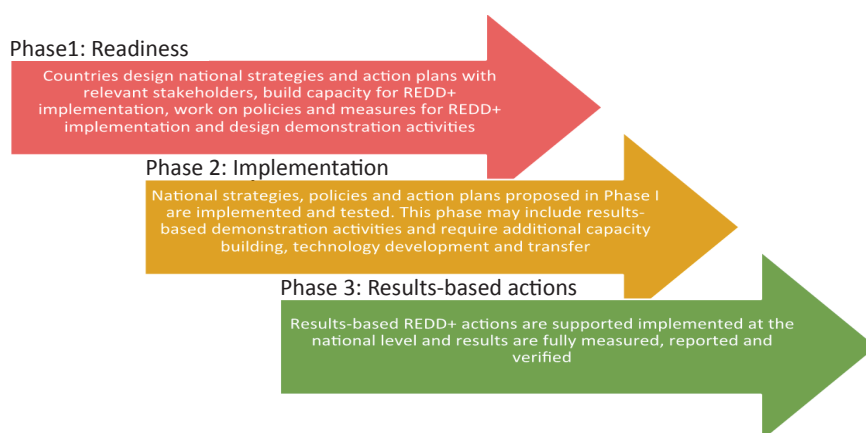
Phase1: Readiness

Countries design national strategies and action plans with relevant stakeholders, build capacity for REDD+ implementation, work on policies and measures for REDD+ implementation and design demonstration activities

Phase 2: Implementation

National strategies, policies and action plans proposed in Phase I are implemented and tested. This phase may include results-based demonstration activities and require additional capacity building, technology development and transfer

Phase 3: Results-based actions

Results-based REDD+ actions are supported implemented at the national level and results are fully measured, reported and verified